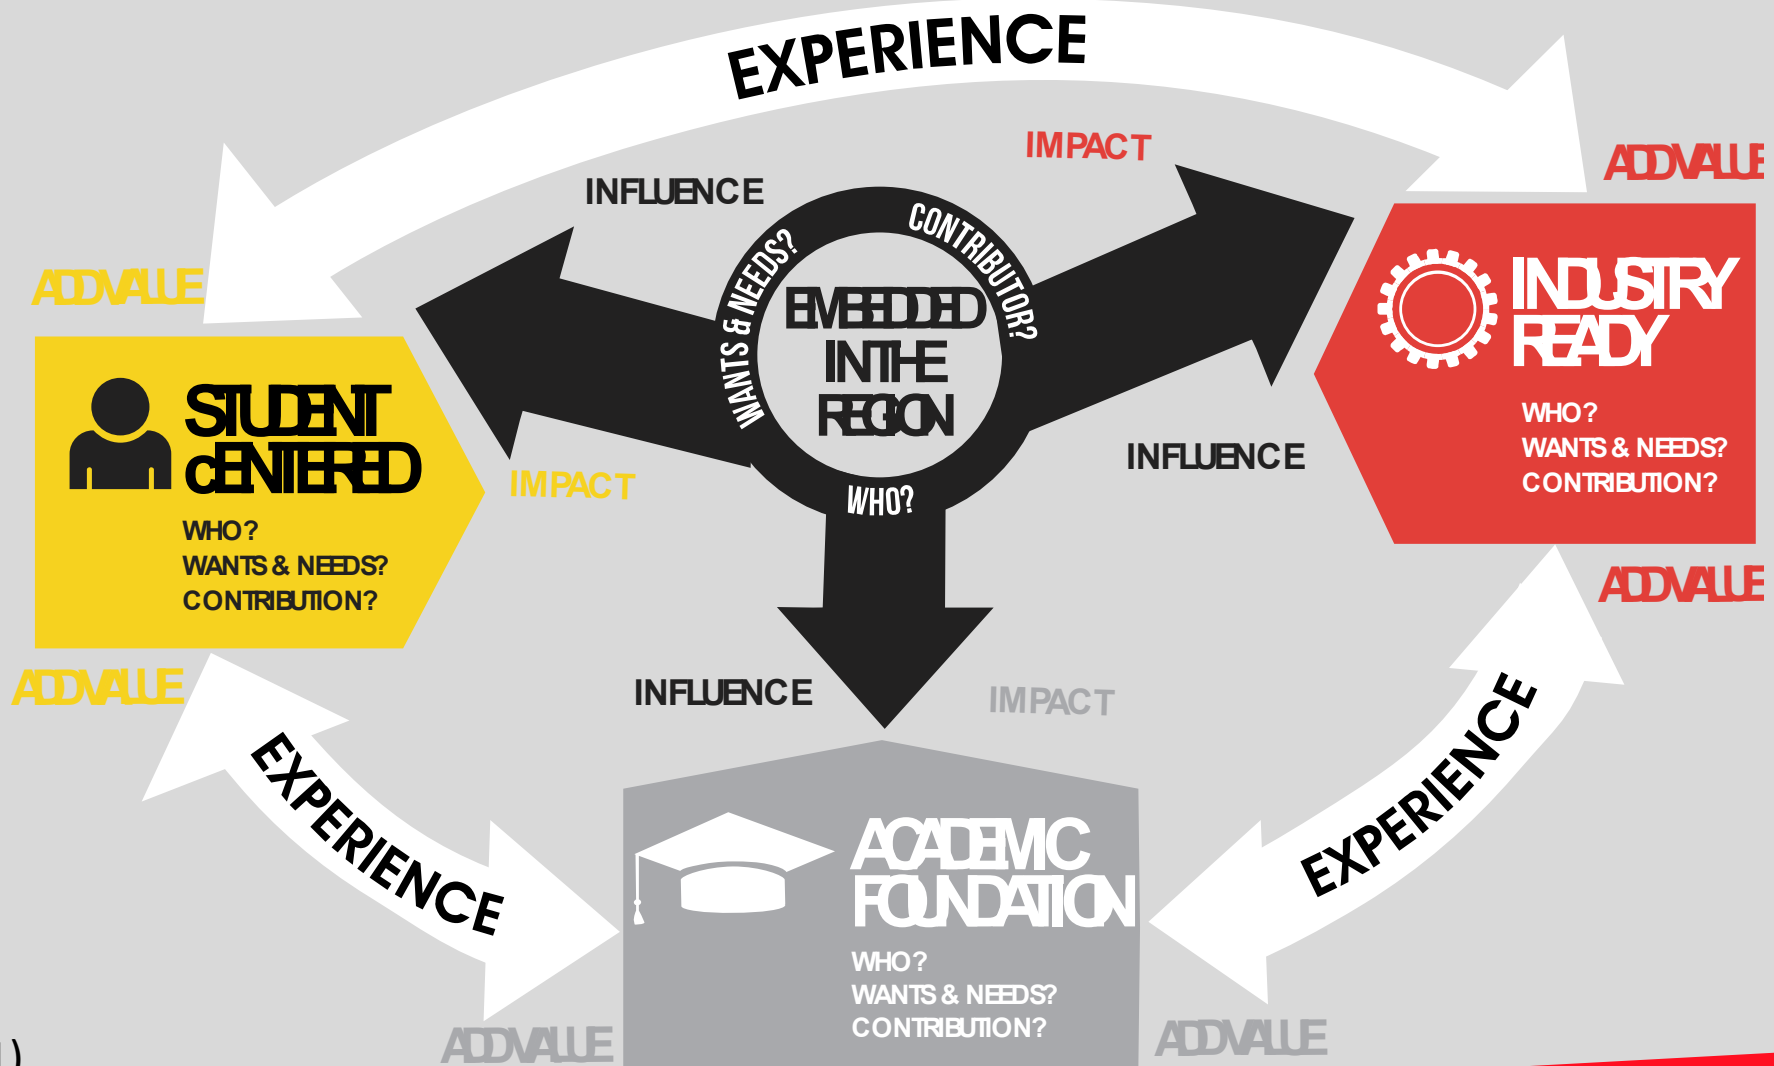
EXPERIENCE

IMPACT

ADD VALUE

INFLUENCE

CONTRIBUTOR?

WANTS & NEEDS?

EMBEDDED IN THE REGION

WHO?

ADD VALUE

STUDENT CENTERED

WHO?
WANTS & NEEDS?
CONTRIBUTION?

IMPACT

INDUSTRY READY

WHO?
WANTS & NEEDS?
CONTRIBUTION?

INFLUENCE

ADD VALUE

ADD VALUE

INFLUENCE

IMPACT

EXPERIENCE

EXPERIENCE

ACADEMIC FOUNDATION

WHO?
WANTS & NEEDS?
CONTRIBUTION?

ADD VALUE

ADD VALUE